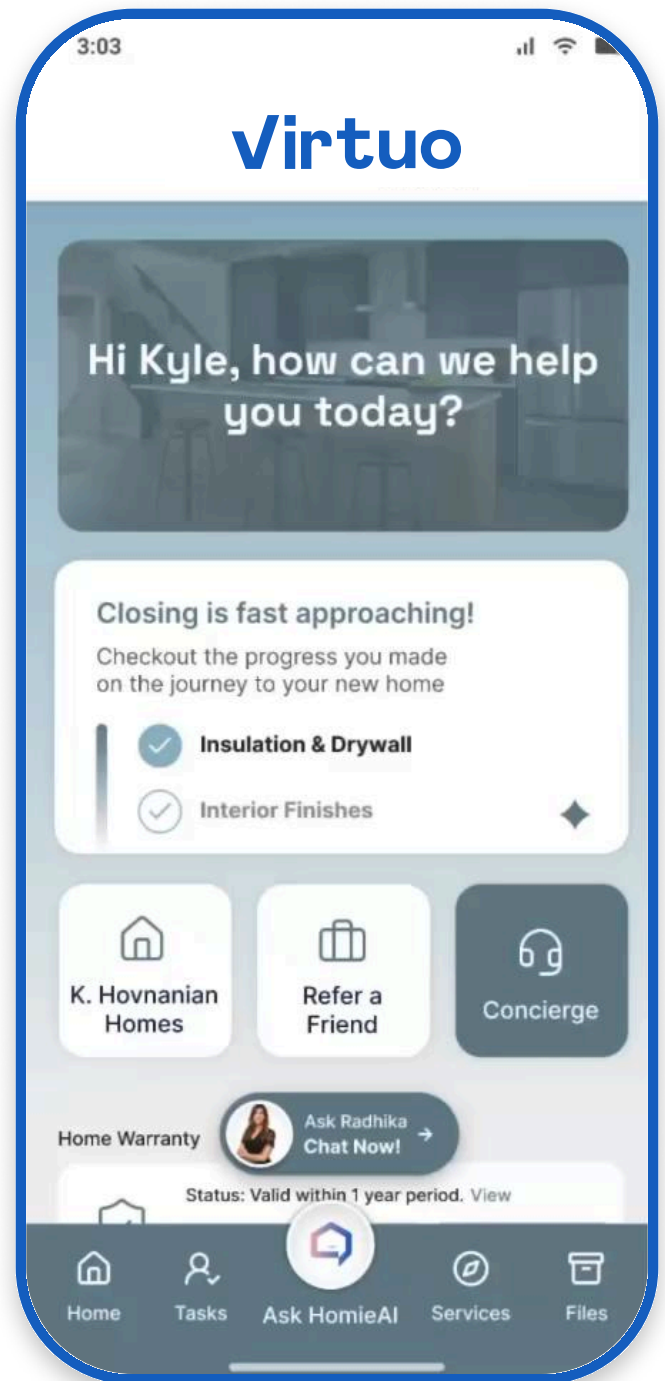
3:03

Virtuo

Hi Kyle, how can we help you today?

Closing is fast approaching!

Checkout the progress you made on the journey to your new home

Insulation & Drywall

Interior Finishes

K. Hovnanian Homes

Refer a Friend

Concierge

Home Warranty

Ask Radhika
Chat Now!

Status: Valid within 1 year period. View

Home

Tasks

Ask HomieAI

Services

Files